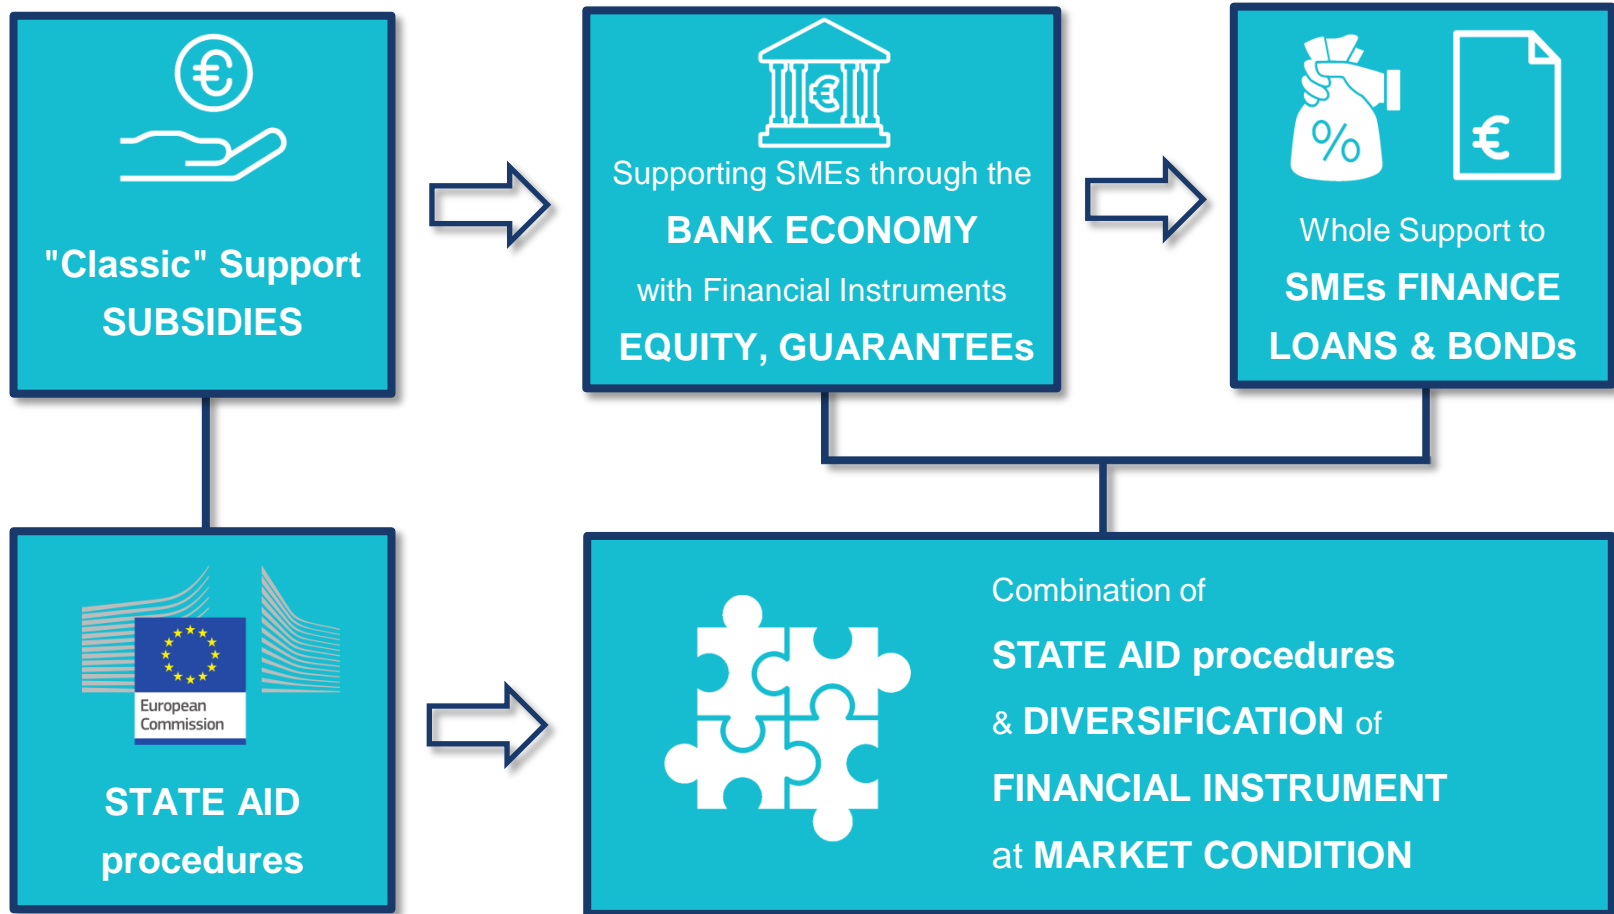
"Classic" Support
SUBSIDIES

Supporting SMEs through the
BANK ECONOMY
with Financial Instruments
EQUITY, GUARANTEEs

%

€

Whole Support to
SMEs FINANCE
LOANS & BONDs

European Commission

STATE AID
procedures

Combination of
STATE AID procedures
& DIVERSIFICATION of
FINANCIAL INSTRUMENT
at MARKET CONDITION